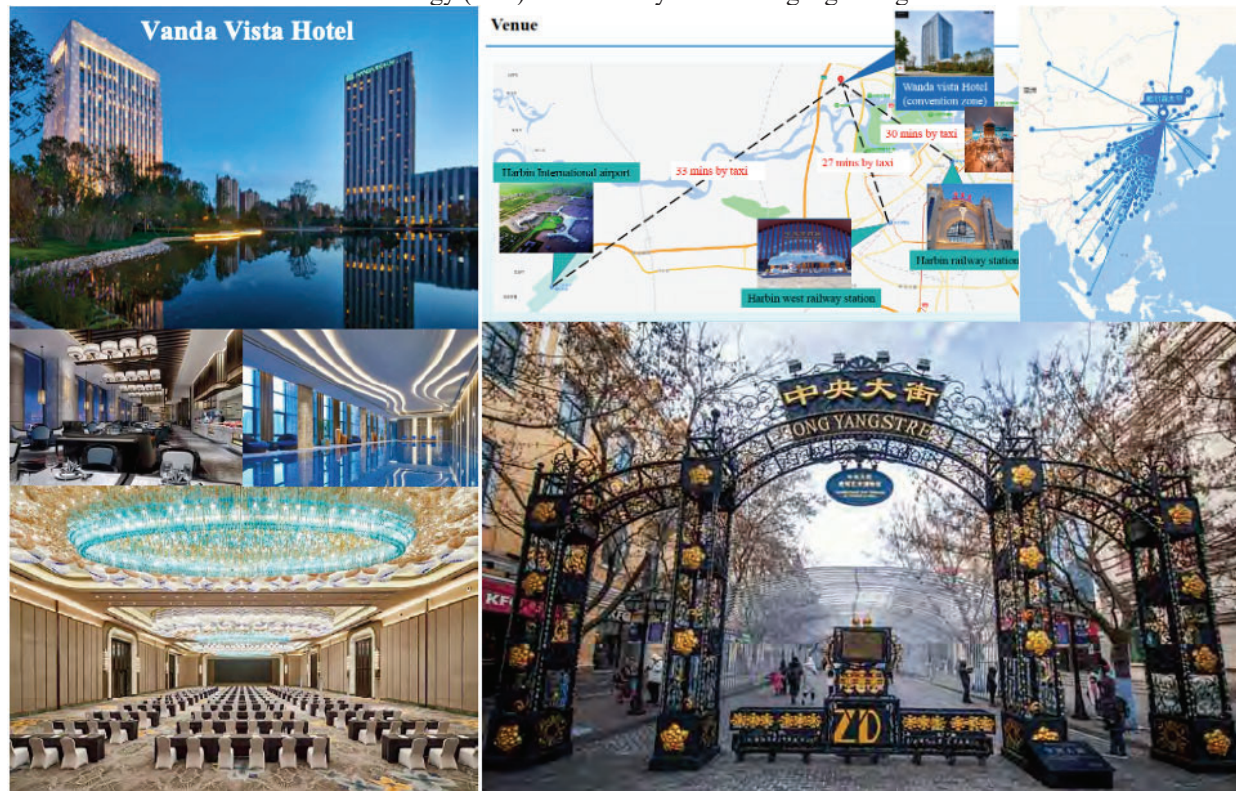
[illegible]

Vanda Vista Hotel

Venue

Wanda vista Hotel (convention zone)

30 mins by taxi

Harbin International airport

35 mins by taxi

27 mins by taxi

Harbin railway station

Harbin west railway station

中央大街

ZHONG YANGSTRE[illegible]

ZYD

KF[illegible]